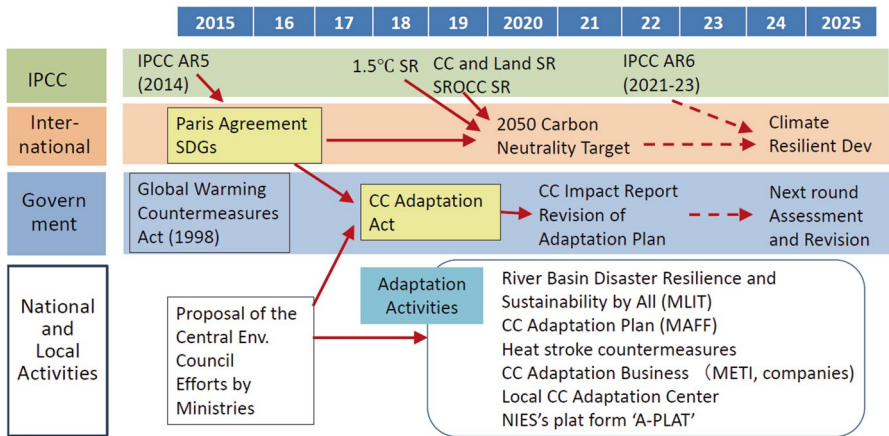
| 2015 | 16 | 17 | 18 | 19 | 2020 | 21 | 22 | 23 | 24 | 2025 |
|---|---|---|---|---|---|---|---|---|---|---|

IPCC

IPCC AR5 (2014)

1.5°C SR

CC and Land SR SROCC SR

IPCC AR6 (2021-23)

International

Paris Agreement SDGs

2050 Carbon Neutrality Target

Climate Resilient Dev

Government

Global Warming Countermeasures Act (1998)

CC Adaptation Act

CC Impact Report Revision of Adaptation Plan

Next round Assessment and Revision

National and Local Activities

Proposal of the Central Env. Council Efforts by Ministries

Adaptation Activities

River Basin Disaster Resilience and Sustainability by All (MLIT)
CC Adaptation Plan (MAFF)
Heat stroke countermeasures
CC Adaptation Business （METI, companies)
Local CC Adaptation Center
NIES's plat form 'A-PLAT'